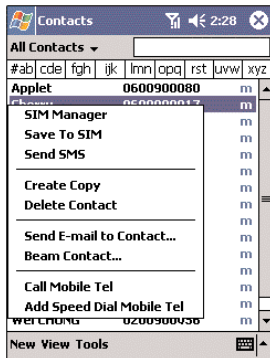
Contacts 2:28

All Contacts

#ab cde fgh ijk lmn opq rst uvw xyz

Applet 0600900080 m

Cherry 0600900017 m

SIM Manager m

Save To SIM m

Send SMS m

Create Copy m

Delete Contact m

Send E-mail to Contact... m

Beam Contact... m

Call Mobile Tel m

Add Speed Dial Mobile Tel m

WeiCHONG 0200900036 m

New View Tools